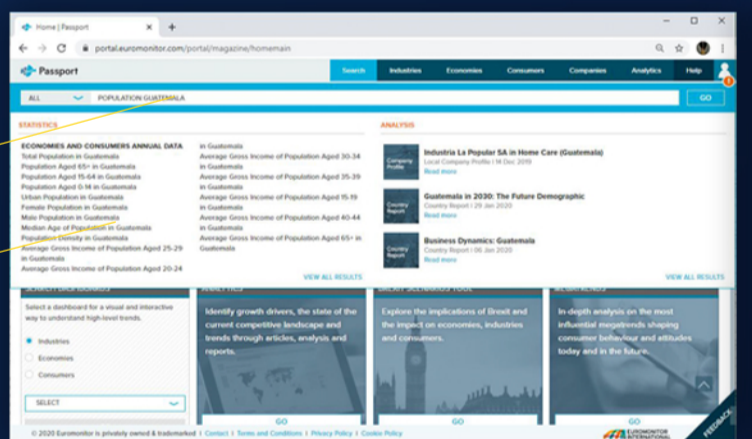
Home | Passport

portal.euromonitor.com/portal/magazine/homemain

Passport

Search Industries Economies Consumers Companies Analytics Help

ALL POPULATION GUATEMALA GO

STATISTICS

ECONOMIES AND CONSUMERS ANNUAL DATA
Total Population in Guatemala
Population Aged 65+ in Guatemala
Population Aged 15-64 in Guatemala
Population Aged 0-14 in Guatemala
Urban Population in Guatemala
Female Population in Guatemala
Male Population in Guatemala
Median Age of Population in Guatemala
Population Density in Guatemala
Average Gross Income of Population Aged 25-29 in Guatemala
Average Gross Income of Population Aged 20-24 in Guatemala
Average Gross Income of Population Aged 30-34 in Guatemala
Average Gross Income of Population Aged 35-39 in Guatemala
Average Gross Income of Population Aged 15-19 in Guatemala
Average Gross Income of Population Aged 40-44 in Guatemala
Average Gross Income of Population Aged 65+ in Guatemala

VIEW ALL RESULTS

ANALYSIS

Company Profile
Industria La Popular SA in Home Care (Guatemala)
Local Company Profile | 14 Dec 2019
Read more

Country Report
Guatemala in 2030: The Future Demographic
Country Report | 29 Jan 2020
Read more

Country Report
Business Dynamics: Guatemala
Country Report | 06 Jan 2020
Read more

VIEW ALL RESULTS

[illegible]
Select a dashboard for a visual and interactive way to understand high-level trends.
Industries
Economies
Consumers
SELECT

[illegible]
Identify growth drivers, the state of the current competitive landscape and trends through articles, analysis and reports.
GO

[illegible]
Explore the implications of Brexit and the impact on economies, industries and consumers.
GO

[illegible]
In-depth analysis on the most influential megatrends shaping consumer behaviour and attitudes today and in the future.
GO

FEEDBACK

© 2020 Euromonitor is privately owned & trademarked | Contact | Terms and Conditions | Privacy Policy | Cookie Policy

EUROMONITOR INTERNATIONAL